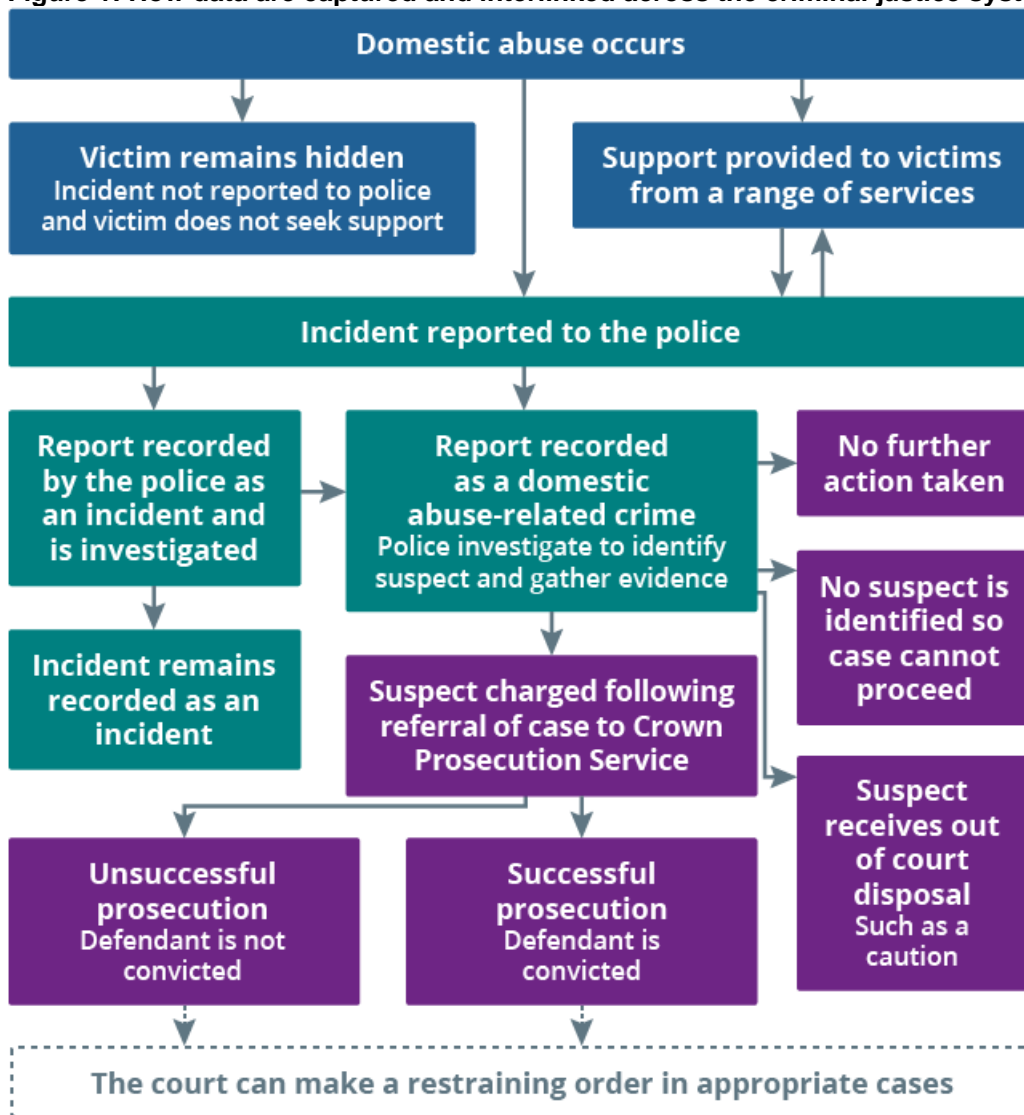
Figure 1: How data are captured and interlinked across the criminal justice syst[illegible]

Domestic abuse occurs

Victim remains hidden
Incident not reported to police and victim does not seek support

Support provided to victims from a range of services

Incident reported to the police

Report recorded by the police as an incident and is investigated

Report recorded as a domestic abuse-related crime
Police investigate to identify suspect and gather evidence

No further action taken

No suspect is identified so case cannot proceed

Incident remains recorded as an incident

Suspect charged following referral of case to Crown Prosecution Service

Suspect receives out of court disposal
Such as a caution

Unsuccessful prosecution
Defendant is not convicted

Successful prosecution
Defendant is convicted

The court can make a restraining order in appropriate cases